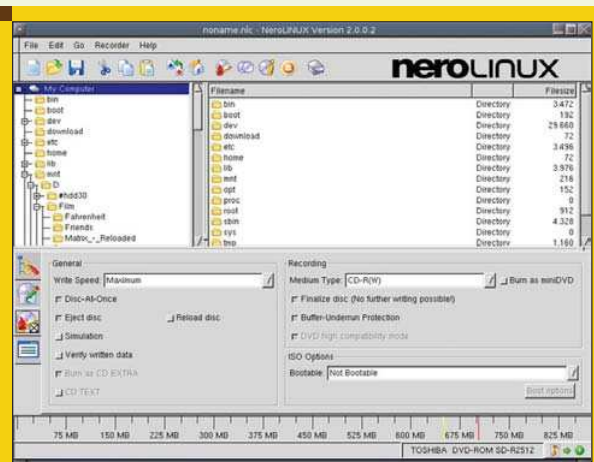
noname.nlc - NeroLINUX Version 2.0.0.2

File Edit Go Recorder Help

neroLINUX

My Computer
bin
boot
dev
download
etc
home
lib
mnt
D
#hdd30
Film
Fahrenheit
Friends
Matrix_-_Reloaded

| Filename | | Filesize |
|---|---|---|
| bin | Directory | 3.472 |
| boot | Directory | 192 |
| dev | Directory | 29.660 |
| download | Directory | 72 |
| etc | Directory | 3.496 |
| home | Directory | 72 |
| lib | Directory | 3.976 |
| mnt | Directory | 216 |
| opt | Directory | 152 |
| proc | Directory | 0 |
| root | Directory | 912 |
| sbin | Directory | 4.328 |
| sys | Directory | 0 |
| tmp | Directory | 1.160 |

General
Write Speed: Maximum
Disc-At-Once
Eject disc
Reload disc
Simulation
Verify written data
Burn as CD EXTRA
CD TEXT

Recording
Medium Type: CD-R(W)
Burn as miniDVD
Finalize disc (No further writing possible!)
Buffer-Underrun Protection
DVD high compatibility mode

ISO Options
Bootable: Not Bootable
Boot options

75 MB 150 MB 225 MB 300 MB 375 MB 450 MB 525 MB 600 MB 675 MB 750 MB 825 MB

TOSHIBA DVD-ROM SD-R2512